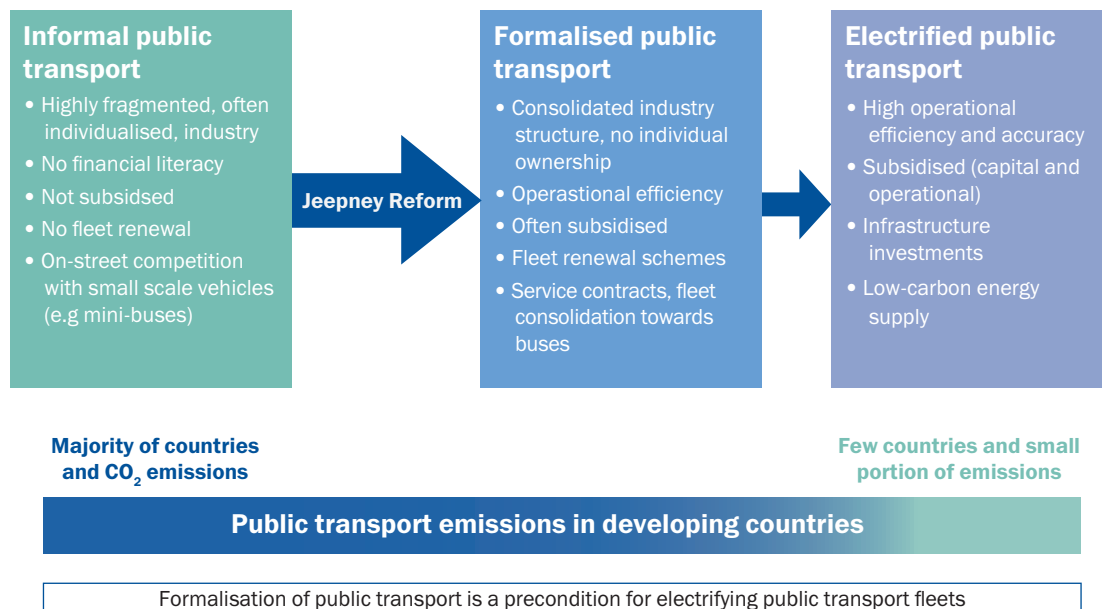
Informal public transport

• Highly fragmented, often individualised, industry
• No financial literacy
• Not subsidsed
• No fleet renewal
• On-street competition with small scale vehicles (e.g mini-buses)

Jeepney Reform

Formalised public transport

• Consolidated industry structure, no individual ownership
• Operastional efficiency
• Often subsidised
• Fleet renewal schemes
• Service contracts, fleet consolidation towards buses

Electrified public transport

• High operational efficiency and accuracy
• Subsidised (capital and operational)
• Infrastructure investments
• Low-carbon energy supply

Majority of countries and $CO_2$ emissions

Few countries and small portion of emissions

Public transport emissions in developing countries

Formalisation of public transport is a precondition for electrifying public transport fleets